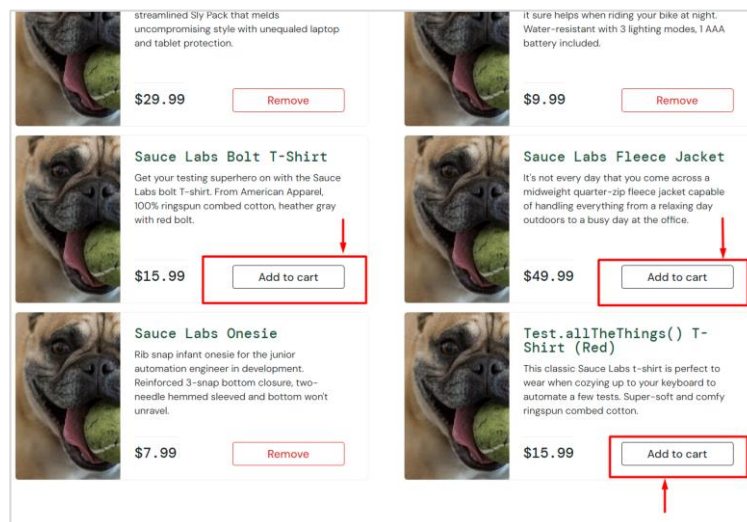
streamlined Sly Pack that melds uncompromising style with unequaled laptop and tablet protection.

$29.99

Remove

it sure helps when riding your bike at night. Water-resistant with 3 lighting modes, 1 AAA battery included.

$9.99

Remove

Sauce Labs Bolt T-Shirt

Get your testing superhero on with the Sauce Labs bolt T-shirt. From American Apparel, 100% ringspun combed cotton, heather gray with red bolt.

$15.99

Add to cart

Sauce Labs Fleece Jacket

It's not every day that you come across a midweight quarter-zip fleece jacket capable of handling everything from a relaxing day outdoors to a busy day at the office.

$49.99

Add to cart

Sauce Labs Onesie

Rib snap infant onesie for the junior automation engineer in development. Reinforced 3-snap bottom closure, two-needle hemmed sleeved and bottom won't unravel.

$7.99

Remove

Test.allTheThings() T-Shirt (Red)

This classic Sauce Labs t-shirt is perfect to wear when cozying up to your keyboard to automate a few tests. Super-soft and comfy ringspun combed cotton.

$15.99

Add to cart